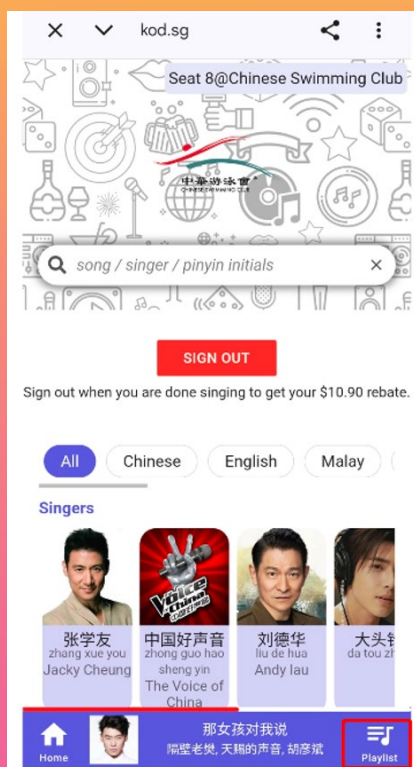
kod.sg

Seat 8@Chinese Swimming Club

中華游泳會
CHINESE SWIMMING CLUB

song / singer / pinyin initials

SIGN OUT

Sign out when you are done singing to get your $10.90 rebate.

All
Chinese
English
Malay

Singers

张学友
zhang xue you
Jacky Cheung

中国好声音
zhong guo hao sheng yin
The Voice of China

刘德华
liu de hua
Andy lau

大头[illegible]
da tou zh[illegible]

Home

那女孩对我说
隔壁老樊, 天赐的声音, 胡彦斌

Playlist